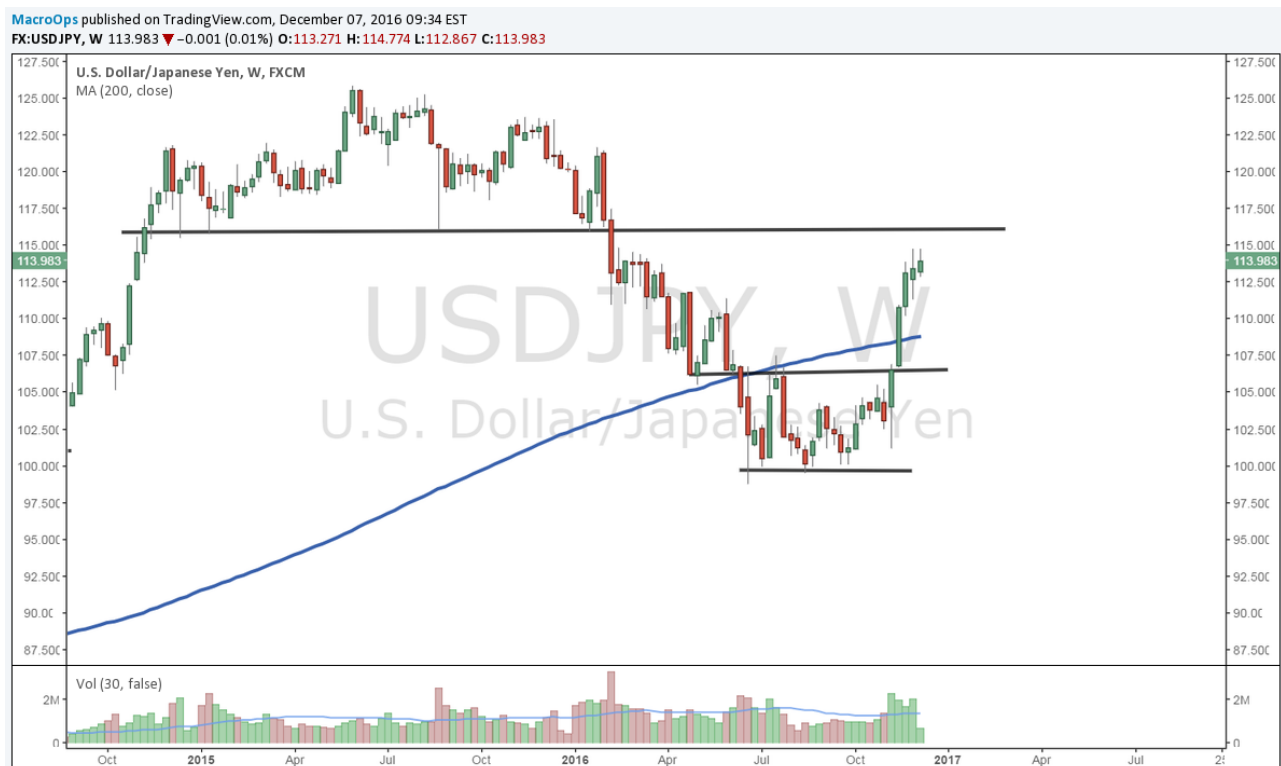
MacroOps published on TradingView.com, December 07, 2016 09:34 EST
FX:USDJPY, W 113.983 ▼ −0.001 (0.01%) O:113.271 H:114.774 L:112.867 C:113.983

U.S. Dollar/Japanese Yen, W, FXCM
MA (200, close)

USDJPY, W
U.S. Dollar/Japanese Yen

127.500 125.000 122.500 120.000 117.500 115.000 113.983 112.500 110.000 107.500 105.000 102.500 100.000 97.500 95.000 92.500 90.000 87.500

127.500 125.000 122.500 120.000 117.500 115.000 113.983 112.500 110.000 107.500 105.000 102.500 100.000 97.500 95.000 92.500 90.000 87.500

Vol (30, false)
2M
0

2M
0

Oct 2015 Apr Jul Oct 2016 Apr Jul Oct 2017 Apr Jul 25